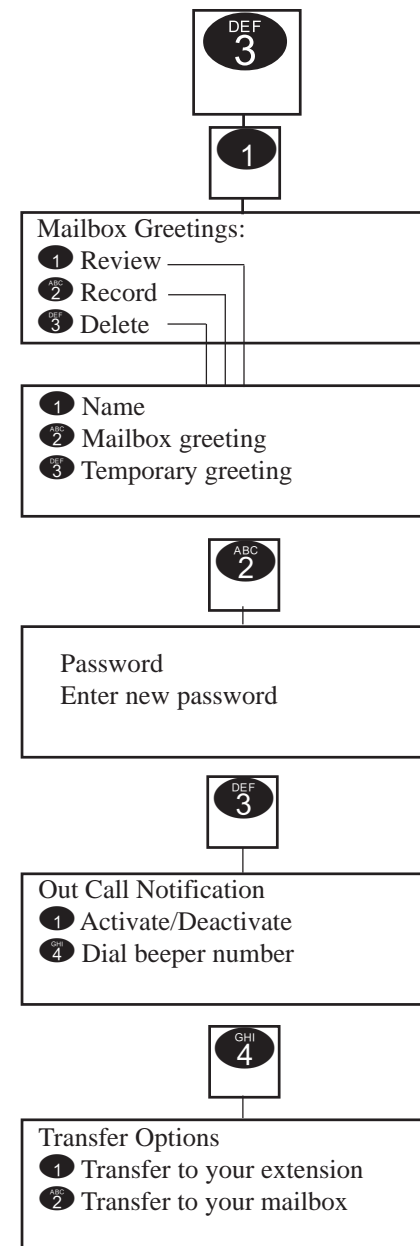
DEF 3

1

Mailbox Greetings:
1 Review
ABC 2 Record
DEF 3 Delete

1 Name
ABC 2 Mailbox greeting
DEF 3 Temporary greeting

ABC 2

Password
Enter new password

DEF 3

Out Call Notification
1 Activate/Deactivate
GHI 4 Dial beeper number

GHI 4

Transfer Options
1 Transfer to your extension
ABC 2 Transfer to your mailbox